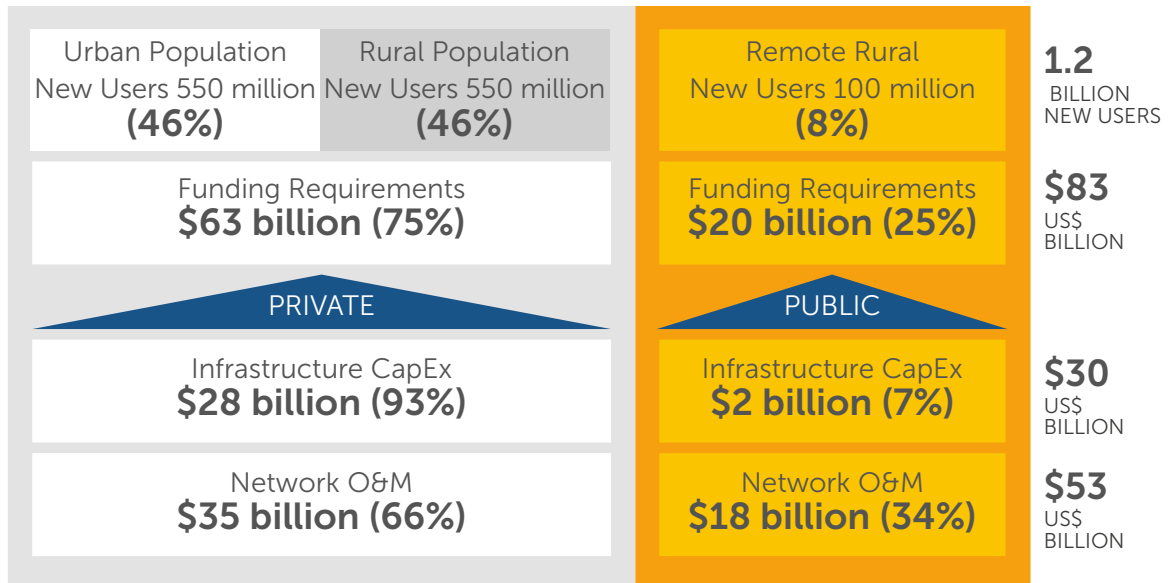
Urban Population
New Users 550 million
(46%)

Rural Population
New Users 550 million
(46%)

Remote Rural
New Users 100 million
(8%)

1.2
BILLION
NEW USERS

Funding Requirements
$63 billion (75%)

Funding Requirements
$20 billion (25%)

$83
US$
BILLION

PRIVATE

PUBLIC

Infrastructure CapEx
$28 billion (93%)

Infrastructure CapEx
$2 billion (7%)

$30
US$
BILLION

Network O&M
$35 billion (66%)

Network O&M
$18 billion (34%)

$53
US$
BILLION